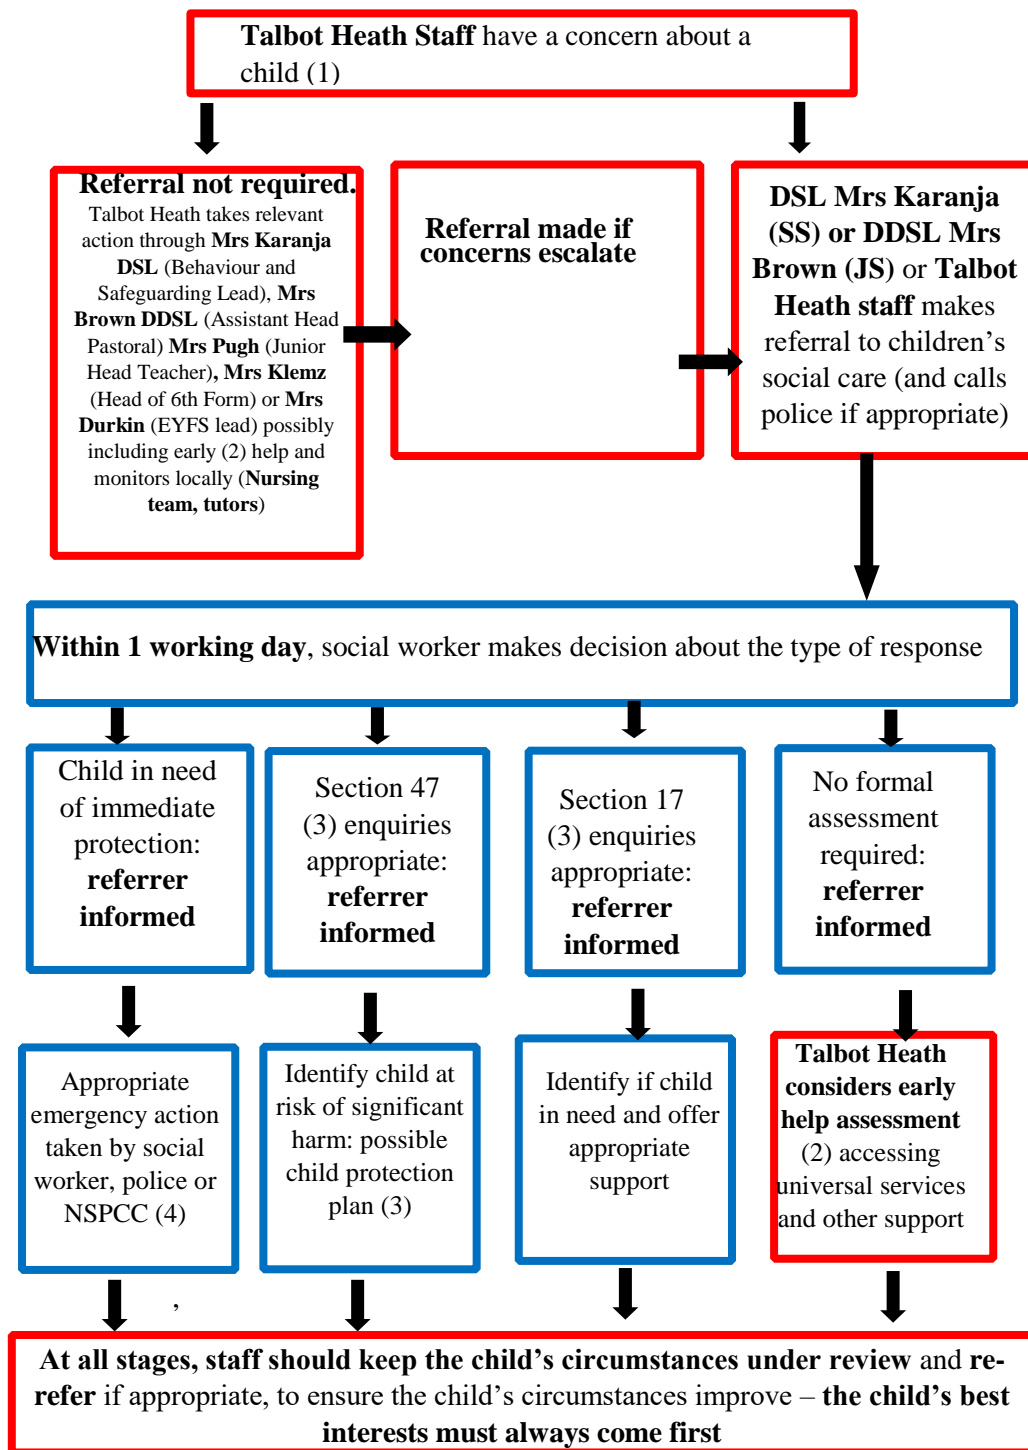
**Talbot Heath Staff** have a concern about a child (1)

**Referral not required.** Talbot Heath takes relevant action through **Mrs Karanja DSL** (Behaviour and Safeguarding Lead), **Mrs Brown DDSL** (Assistant Head Pastoral) **Mrs Pugh** (Junior Head Teacher)**, Mrs Klemz** (Head of 6th Form) or **Mrs Durkin** (EYFS lead) possibly including early (2) help and monitors locally (**Nursing team, tutors**)

**Referral made if concerns escalate**

**DSL Mrs Karanja (SS) or DDSL Mrs Brown (JS)** or **Talbot Heath staff** makes referral to children's social care (and calls police if appropriate)

**Within 1 working day**, social worker makes decision about the type of response

Child in need of immediate protection: **referrer informed**

Section 47 (3) enquiries appropriate: **referrer informed**

Section 17 (3) enquiries appropriate: **referrer informed**

No formal assessment required: **referrer informed**

Appropriate emergency action taken by social worker, police or NSPCC (4)

Identify child at risk of significant harm: possible child protection plan (3)

Identify if child in need and offer appropriate support

**Talbot Heath considers early help assessment** (2) accessing universal services and other support

,

**At all stages, staff should keep the child's circumstances under review** and **re-refer** if appropriate, to ensure the child's circumstances improve – **the child's best interests must always come first**